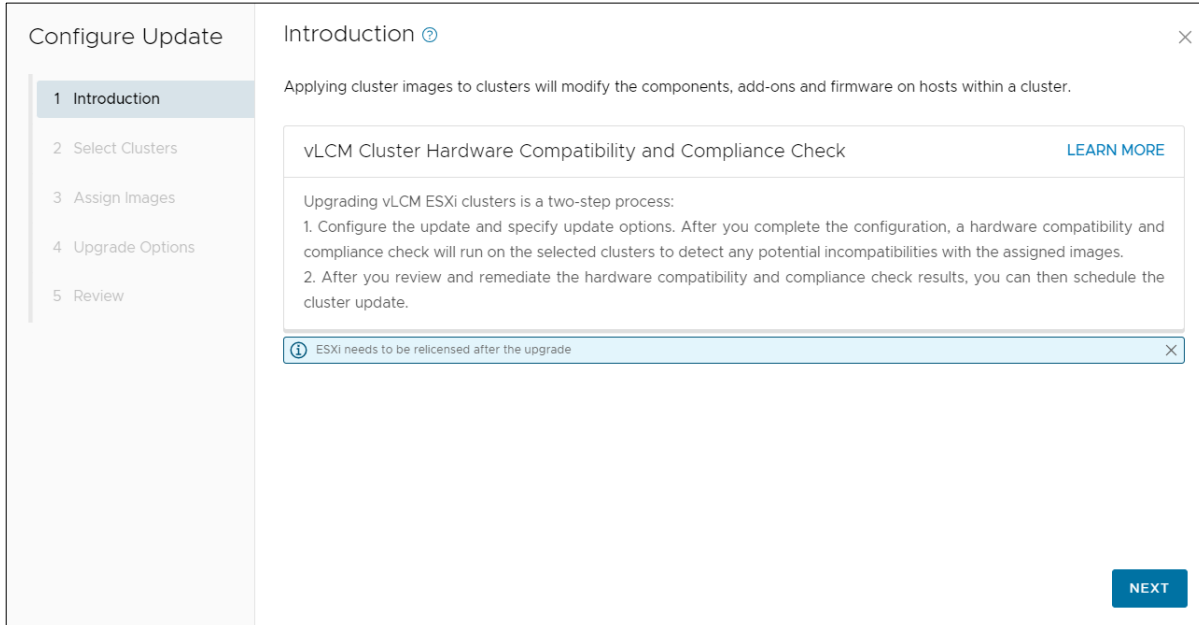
Configure Update

1 Introduction

2 Select Clusters

3 Assign Images

4 Upgrade Options

5 Review

Introduction

Applying cluster images to clusters will modify the components, add-ons and firmware on hosts within a cluster.

vLCM Cluster Hardware Compatibility and Compliance Check

LEARN MORE

Upgrading vLCM ESXi clusters is a two-step process:
1. Configure the update and specify update options. After you complete the configuration, a hardware compatibility and compliance check will run on the selected clusters to detect any potential incompatibilities with the assigned images.
2. After you review and remediate the hardware compatibility and compliance check results, you can then schedule the cluster update.

ESXi needs to be relicensed after the upgrade

NEXT